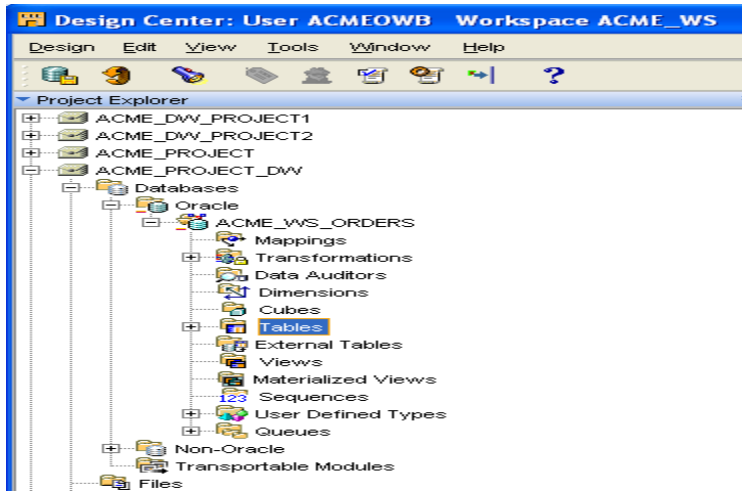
Design Center: User ACMEOWB Workspace ACME_WS

Design Edit View Tools Window Help

Project Explorer

ACME_DW_PROJECT1
ACME_DW_PROJECT2
ACME_PROJECT
ACME_PROJECT_DW
Databases
Oracle
ACME_WS_ORDERS
Mappings
Transformations
Data Auditors
Dimensions
Cubes
Tables
External Tables
Views
Materialized Views
123 Sequences
User Defined Types
Queues
Non-Oracle
Transportable Modules
Files